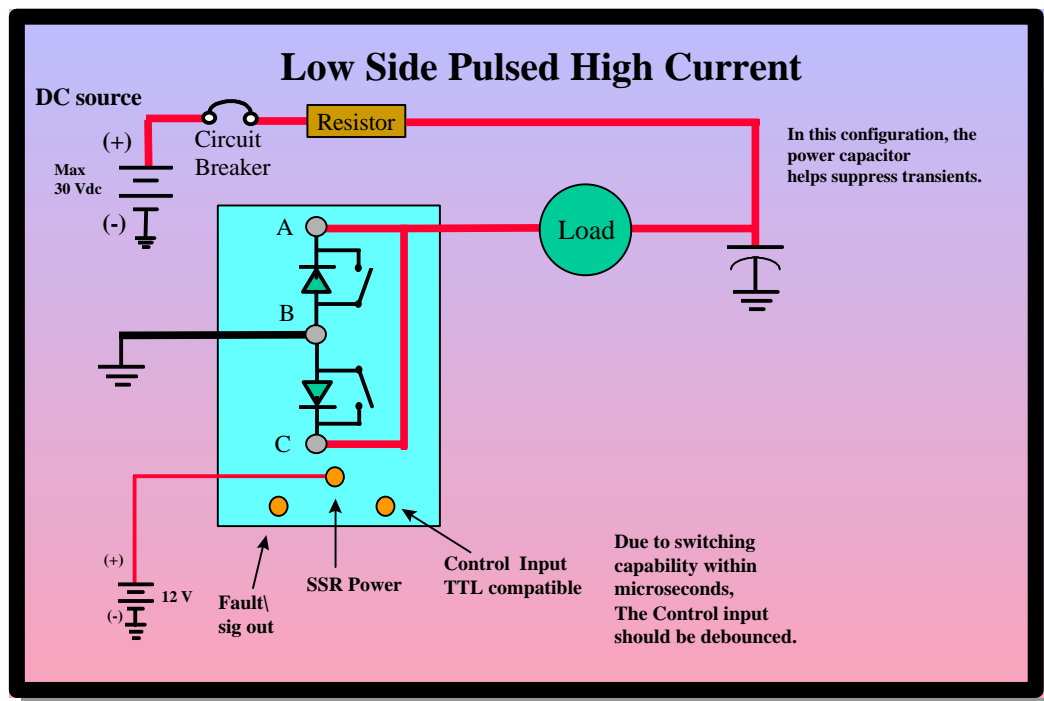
Low Side Pulsed High Current

DC source

(+)

Max
30 Vdc

(-)

Circuit
Breaker

Resistor

In this configuration, the power capacitor helps suppress transients.

A

Load

B

C

(+)

12 V

(-)

Fault\
sig out

SSR Power

Control Input
TTL compatible

Due to switching capability within microseconds,
The Control input should be debounced.